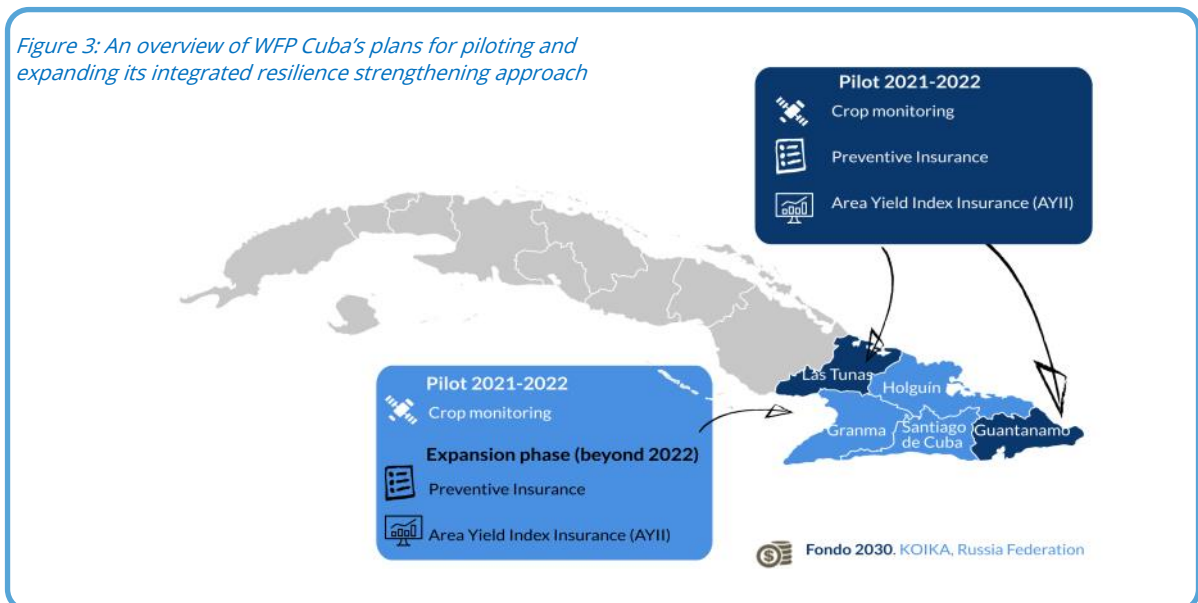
Figure 3: An overview of WFP Cuba's plans for piloting and expanding its integrated resilience strengthening approach

Pilot 2021-2022
Crop monitoring
Preventive Insurance
Area Yield Index Insurance (AYII)

Las Tunas
Holguín
Granma
Santiago de Cuba
Guantanamo

Pilot 2021-2022
Crop monitoring
Expansion phase (beyond 2022)
Preventive Insurance
Area Yield Index Insurance (AYII)

Fondo 2030. KOIKA, Russia Federation